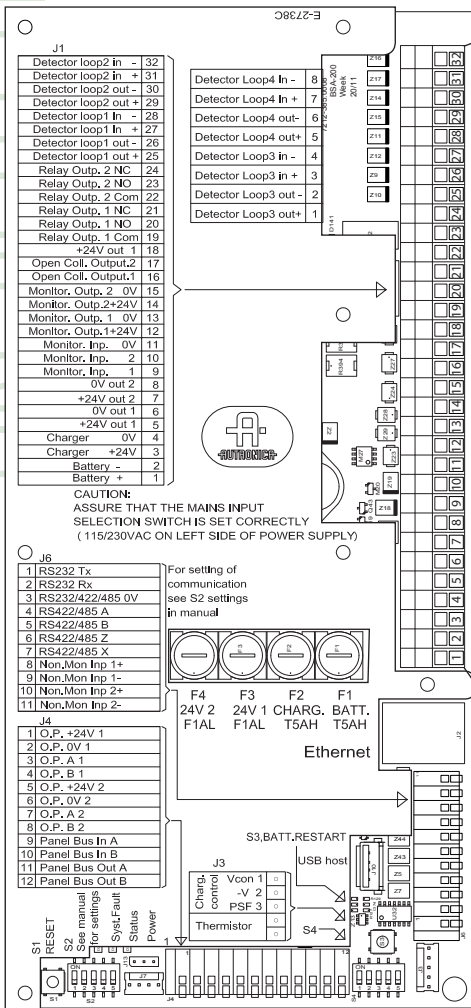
E-2738C

J1

| | |
|---|---|
| Detector loop2 in - | 32 |
| Detector loop2 in + | 31 |
| Detector loop2 out - | 30 |
| Detector loop2 out + | 29 |
| Detector loop1 In - | 28 |
| Detector loop1 In + | 27 |
| Detector loop1 out - | 26 |
| Detector loop1 out + | 25 |
| Relay Outp. 2 NC | 24 |
| Relay Outp. 2 NO | 23 |
| Relay Outp. 2 Com | 22 |
| Relay Outp. 1 NC | 21 |
| Relay Outp. 1 NO | 20 |
| Relay Outp. 1 Com | 19 |
| +24V out 1 | 18 |
| Open Coll. Output.2 | 17 |
| Open Coll. Output.1 | 16 |
| Monitor. Outp. 2 0V | 15 |
| Monitor. Outp.2+24V | 14 |
| Monitor. Outp. 1 0V | 13 |
| Monitor. Outp.1+24V | 12 |
| Monitor. Inp. 0V | 11 |
| Monitor. Inp. 2 | 10 |
| Monitor. Inp. 1 | 9 |
| 0V out 2 | 8 |
| +24V out 2 | 7 |
| 0V out 1 | 6 |
| +24V out 1 | 5 |
| Charger 0V | 4 |
| Charger +24V | 3 |
| Battery - | 2 |
| Battery + | 1 |

| | |
|---|---|
| Detector Loop4 In - | 8 |
| Detector Loop4 In + | 7 |
| Detector Loop4 out- | 6 |
| Detector Loop4 out+ | 5 |
| Detector Loop3 in - | 4 |
| Detector Loop3 in + | 3 |
| Detector Loop3 out - | 2 |
| Detector Loop3 out+ | 1 |

BSA-200 Week 20/11

D141

Z16 Z17 Z14 Z13 Z11 Z12 Z9 Z10

AUTRONICA

CAUTION:
ASSURE THAT THE MAINS INPUT SELECTION SWITCH IS SET CORRECTLY ( 115/230VAC ON LEFT SIDE OF POWER SUPPLY)

J6

| | |
|---|---|
| 1 | RS232 Tx |
| 2 | RS232 Rx |
| 3 | RS232/422/485 0V |
| 4 | RS422/485 A |
| 5 | RS422/485 B |
| 6 | RS422/485 Z |
| 7 | RS422/485 X |
| 8 | Non.Mon Inp 1+ |
| 9 | Non.Mon Inp 1- |
| 10 | Non.Mon Inp 2+ |
| 11 | Non.Mon Inp 2- |

For setting of communication see S2 settings in manual

F4 24V 2 F1AL
F3 24V 1 F1AL
F2 CHARG. T5AH
F1 BATT. T5AH

Ethernet

J4

| | |
|---|---|
| 1 | O.P. +24V 1 |
| 2 | O.P. 0V 1 |
| 3 | O.P. A 1 |
| 4 | O.P. B 1 |
| 5 | O.P. +24V 2 |
| 6 | O.P. 0V 2 |
| 7 | O.P. A 2 |
| 8 | O.P. B 2 |
| 9 | Panel Bus In A |
| 10 | Panel Bus In B |
| 11 | Panel Bus Out A |
| 12 | Panel Bus Out B |

S3,BATT.RESTART

USB host

J3

Charg. control Vcon 1 -V 2 PSF 3

Thermistor

S4

S1 RESET
S2 See manual for settings
Syst.Fault
Status
Power

J7

ON